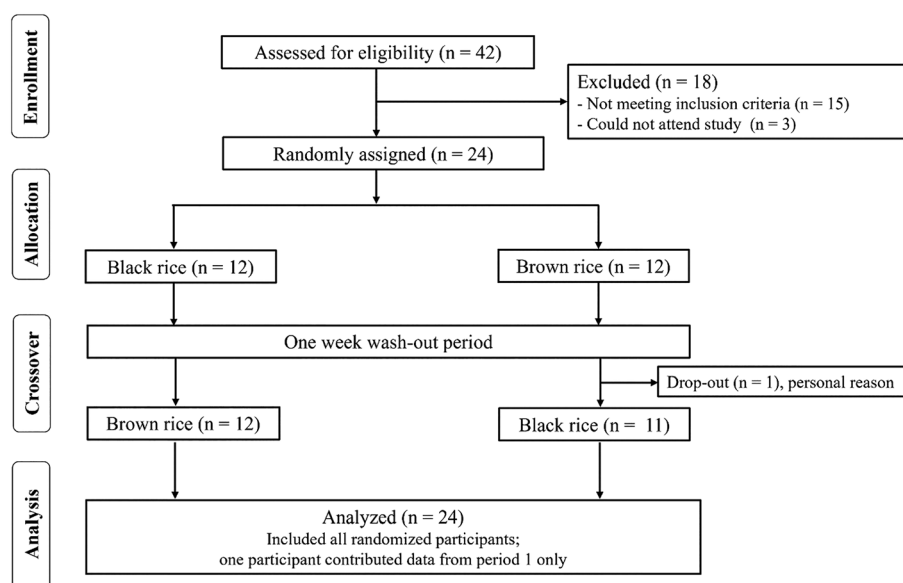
Enrollment

Assessed for eligibility (n = 42)

Excluded (n = 18)
- Not meeting inclusion criteria (n = 15)
- Could not attend study (n = 3)

Randomly assigned (n = 24)

Allocation

Black rice (n = 12)

Brown rice (n = 12)

Crossover

One week wash-out period

Drop-out (n = 1), personal reason

Brown rice (n = 12)

Black rice (n = 11)

Analysis

Analyzed (n = 24)
Included all randomized participants;
one participant contributed data from period 1 only